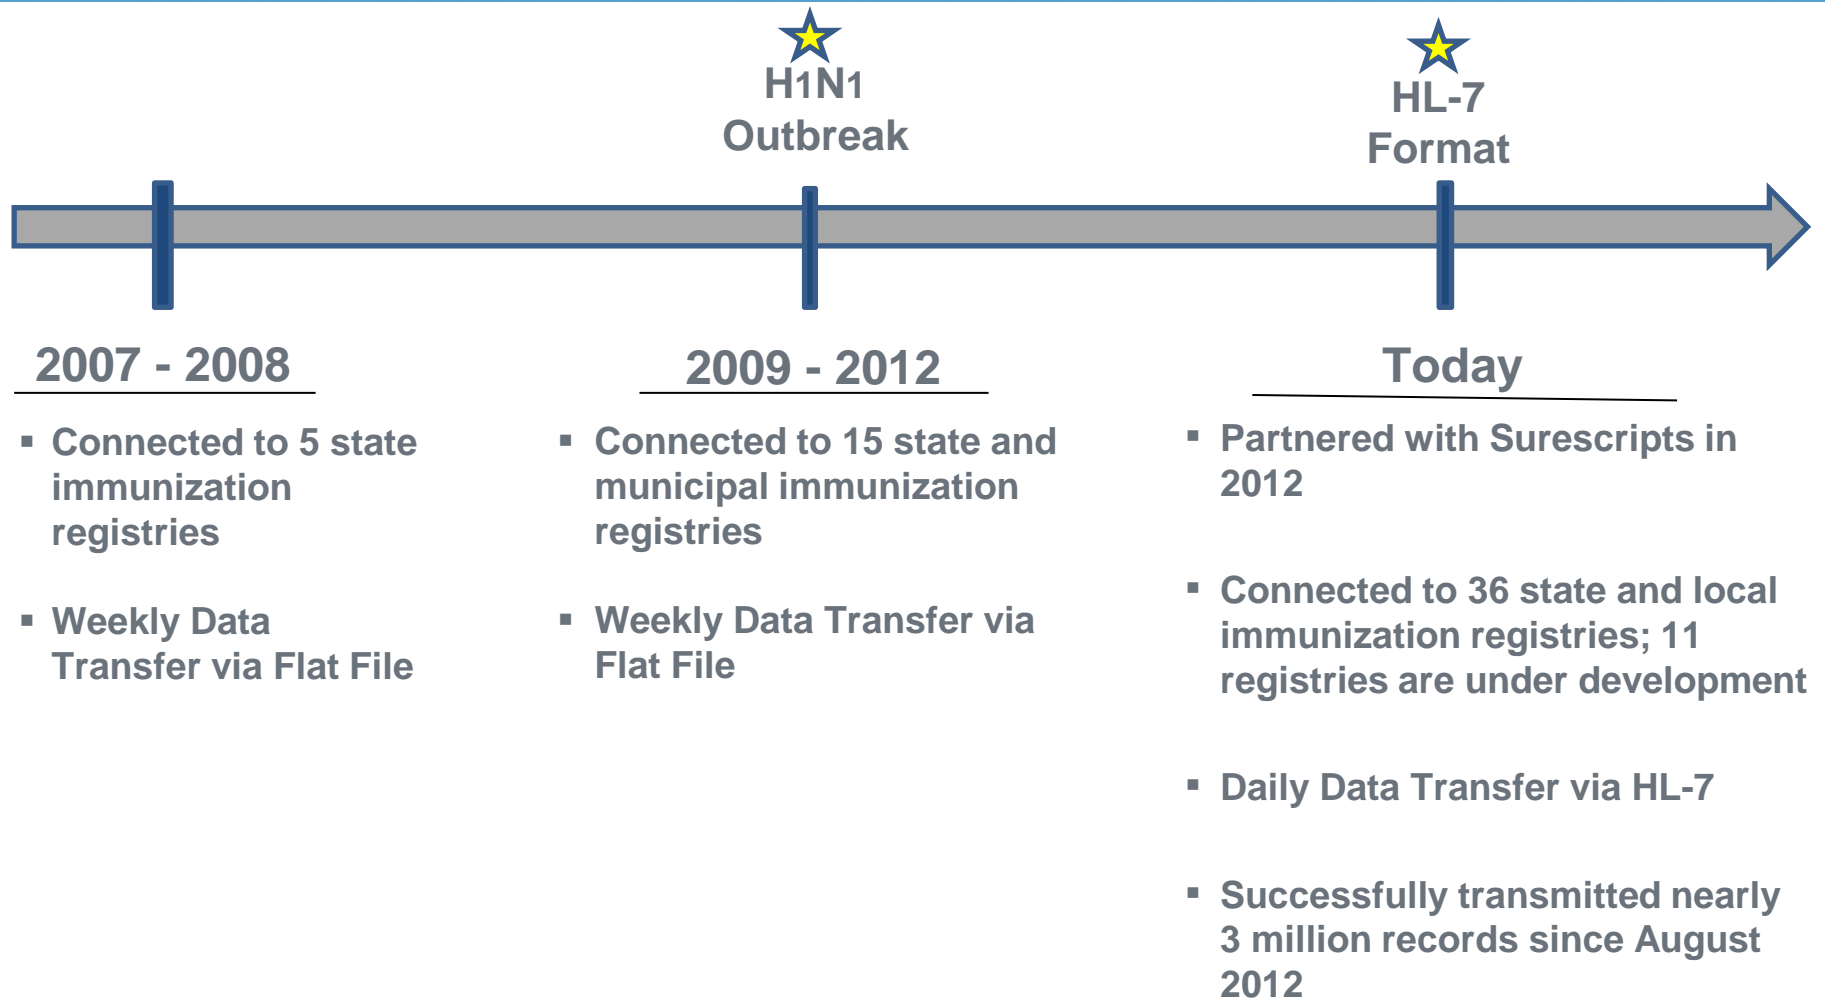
H1N1 Outbreak

HL-7 Format

2007 - 2008

▪ Connected to 5 state immunization registries

▪ Weekly Data Transfer via Flat File

2009 - 2012

▪ Connected to 15 state and municipal immunization registries

▪ Weekly Data Transfer via Flat File

Today

▪ Partnered with Surescripts in 2012

▪ Connected to 36 state and local immunization registries; 11 registries are under development

▪ Daily Data Transfer via HL-7

▪ Successfully transmitted nearly 3 million records since August 2012